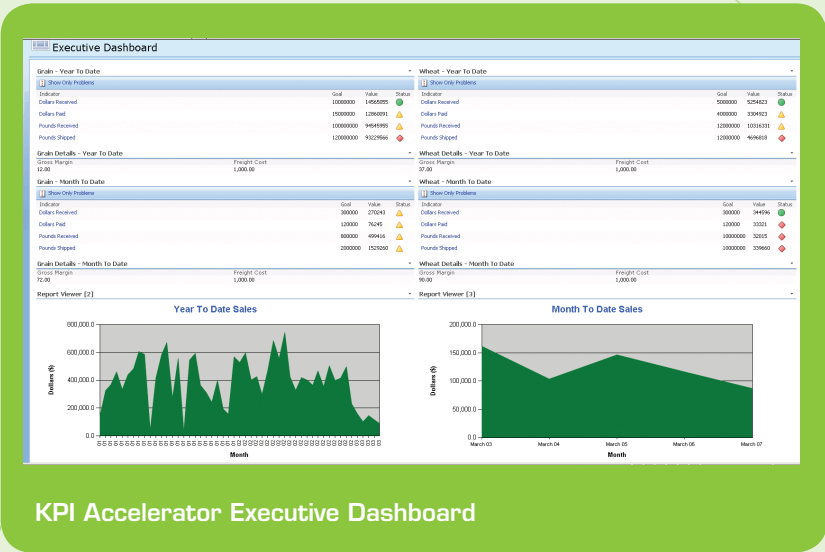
Executive Dashboard

Grain - Year To Date

Show Only Problems

| Indicator | Goal | Value | Status |
|---|---|---|---|
| Dollars Received | 10000000 | 14565855 | |
| Dollars Paid | 15000000 | 12860891 | |
| Pounds Received | 100000000 | 94545855 | |
| Pounds Shipped | 120000000 | 93225566 | |

Grain Details - Year To Date

| Gross Margin | Freight Cost |
|---|---|
| 12.00 | 1,000.00 |

Grain - Month To Date

Show Only Problems

| Indicator | Goal | Value | Status |
|---|---|---|---|
| Dollars Received | 300000 | 270243 | |
| Dollars Paid | 120000 | 76245 | |
| Pounds Received | 800000 | 499416 | |
| Pounds Shipped | 2000000 | 1529260 | |

Grain Details - Month To Date

| Gross Margin | Freight Cost |
|---|---|
| 72.00 | 1,000.00 |

Report Viewer [2]

Year To Date Sales

800,000.0
600,000.0
400,000.0
200,000.0
0.0

Dollars ($)

Month

Wheat - Year To Date

Show Only Problems

| Indicator | Goal | Value | Status |
|---|---|---|---|
| Dollars Received | 5000000 | 5254623 | |
| Dollars Paid | 4000000 | 3304923 | |
| Pounds Received | 12000000 | 10316331 | |
| Pounds Shipped | 12000000 | 4696819 | |

Wheat Details - Year To Date

| Gross Margin | Freight Cost |
|---|---|
| 37.00 | 1,000.00 |

Wheat - Month To Date

Show Only Problems

| Indicator | Goal | Value | Status |
|---|---|---|---|
| Dollars Received | 300000 | 344056 | |
| Dollars Paid | 120000 | 33321 | |
| Pounds Received | 10000000 | 32015 | |
| Pounds Shipped | 10000000 | 339660 | |

Wheat Details - Month To Date

| Gross Margin | Freight Cost |
|---|---|
| 90.00 | 1,000.00 |

Report Viewer [3]

Month To Date Sales

200,000.0
150,000.0
100,000.0
50,000.0
0.0

Dollars ($)

March 03 March 04 March 05 March 06 March 07

Month

KPI Accelerator Executive Dashboard